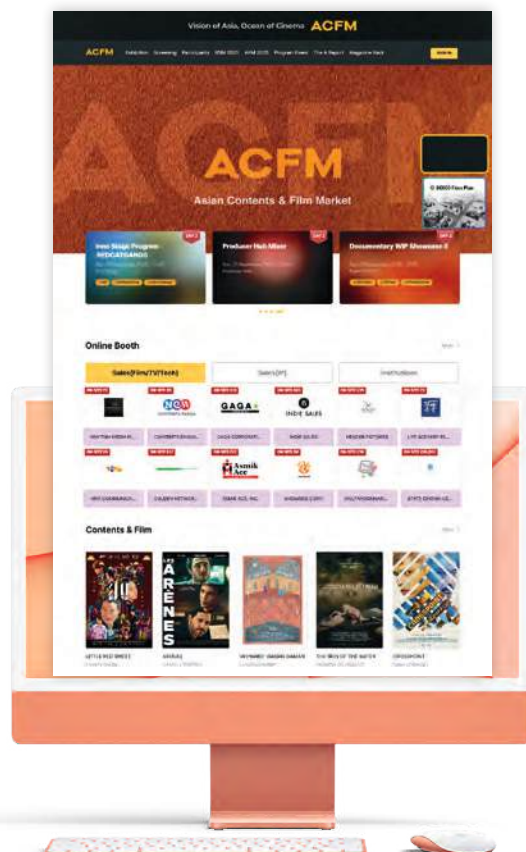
Vision of Asia, Ocean of Cinema ACFM

ACFM

ACFM
Asian Contents & Film Market

Producer Hub Mixer

Documentary WIP Showcase II

Online Booth

Sales(Film/TV/Tech)

Sales(IP)

Institutions

GAGA

INDIE SALES

GAGA CORPORATI...

INDIE SALES

Asmik Ace

ASMIK ACE, INC.

Contents & Film

ARÈNES

LITTLE RED SWEET

ARÈNES

THE BOY OF THE WATER